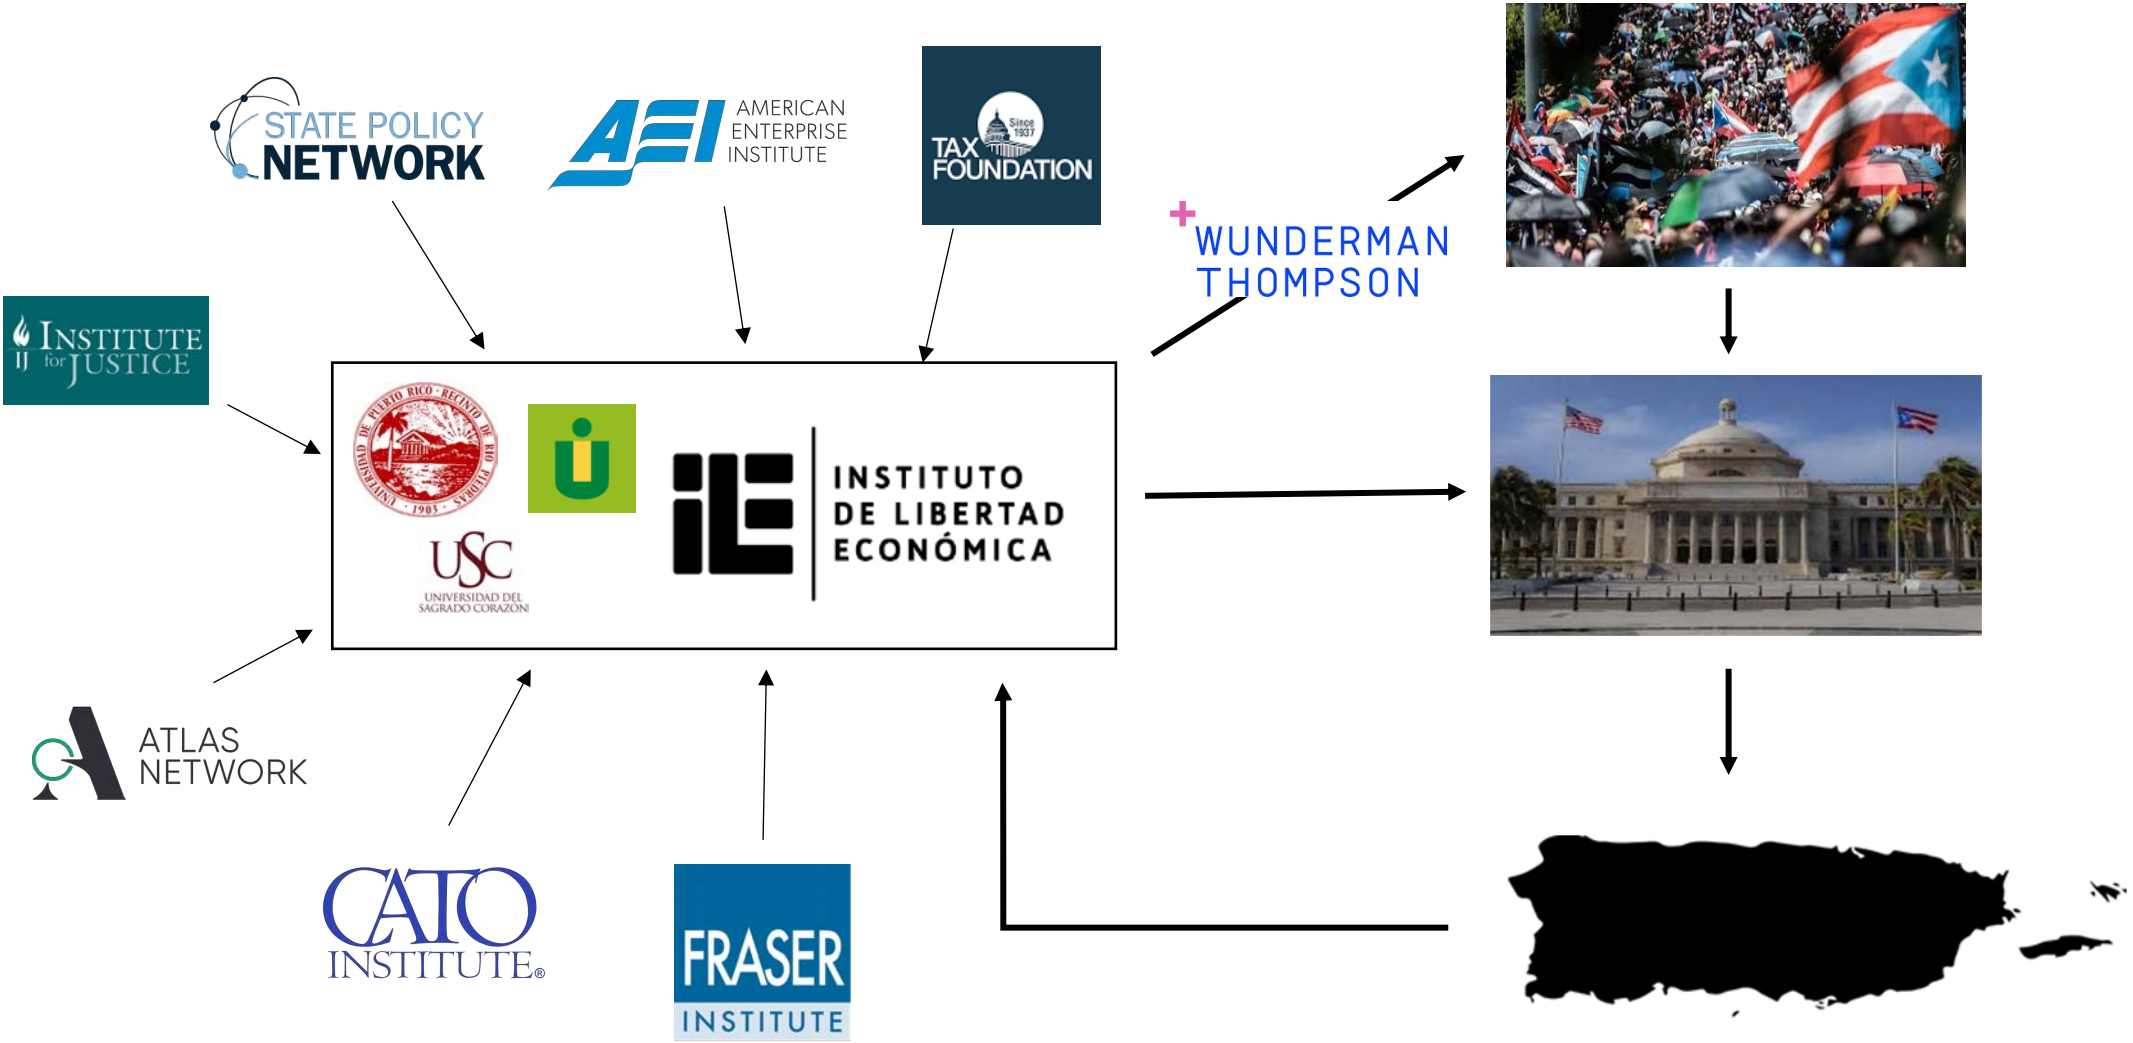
STATE POLICY NETWORK

AEI AMERICAN ENTERPRISE INSTITUTE

Since 1937 TAX FOUNDATION

WUNDERMAN THOMPSON

IJ Institute for Justice

UNIVERSIDAD DE PUERTO RICO · RECINTO DE RIO PIEDRAS · 1903

USC UNIVERSIDAD DEL SAGRADO CORAZÓN

ILE INSTITUTO DE LIBERTAD ECONÓMICA

ATLAS NETWORK

CATO INSTITUTE®

FRASER INSTITUTE